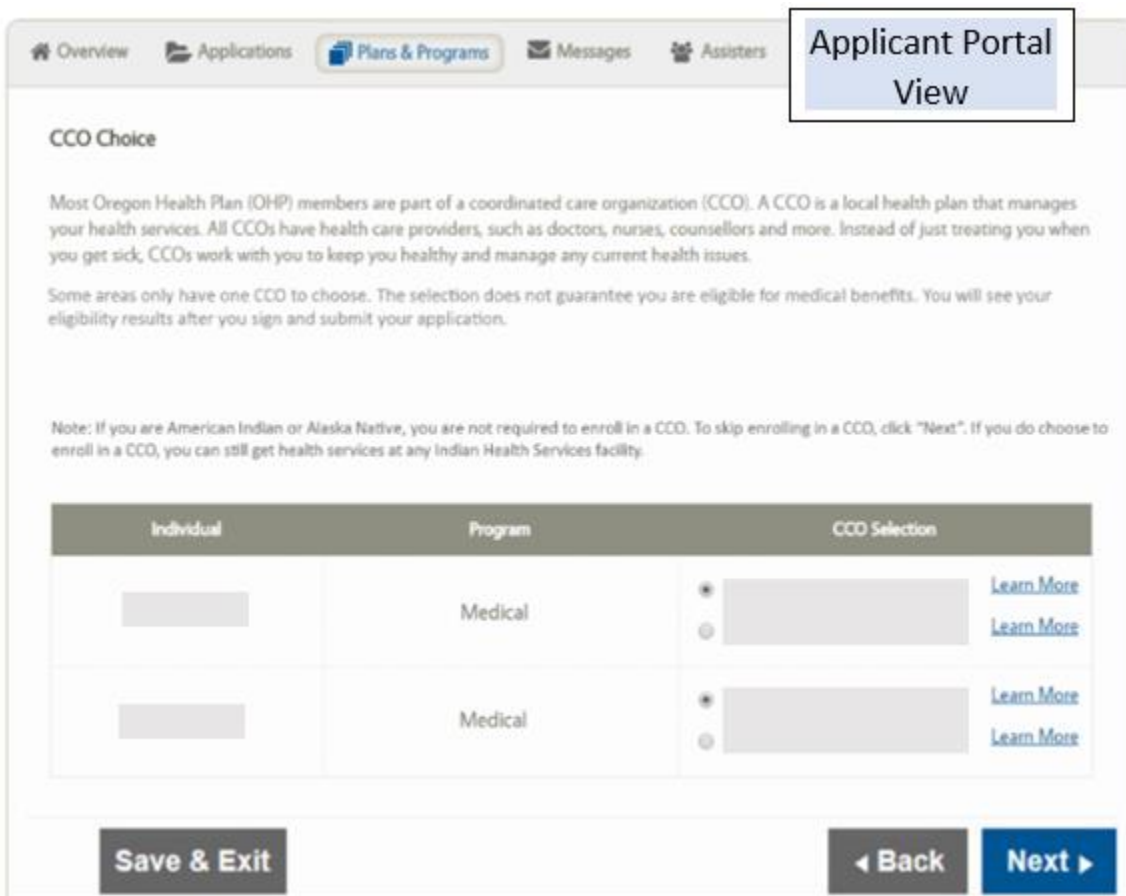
Overview Applications Plans & Programs Messages Assisters

Applicant Portal View

CCO Choice

Most Oregon Health Plan (OHP) members are part of a coordinated care organization (CCO). A CCO is a local health plan that manages your health services. All CCOs have health care providers, such as doctors, nurses, counsellors and more. Instead of just treating you when you get sick, CCOs work with you to keep you healthy and manage any current health issues.

Some areas only have one CCO to choose. The selection does not guarantee you are eligible for medical benefits. You will see your eligibility results after you sign and submit your application.

Note: If you are American Indian or Alaska Native, you are not required to enroll in a CCO. To skip enrolling in a CCO, click "Next". If you do choose to enroll in a CCO, you can still get health services at any Indian Health Services facility.

| Individual | Program | CCO Selection |
|---|---|---|
| | Medical | Learn More<br>Learn More |
| | Medical | Learn More<br>Learn More |

Save & Exit

◂ Back

Next ▸